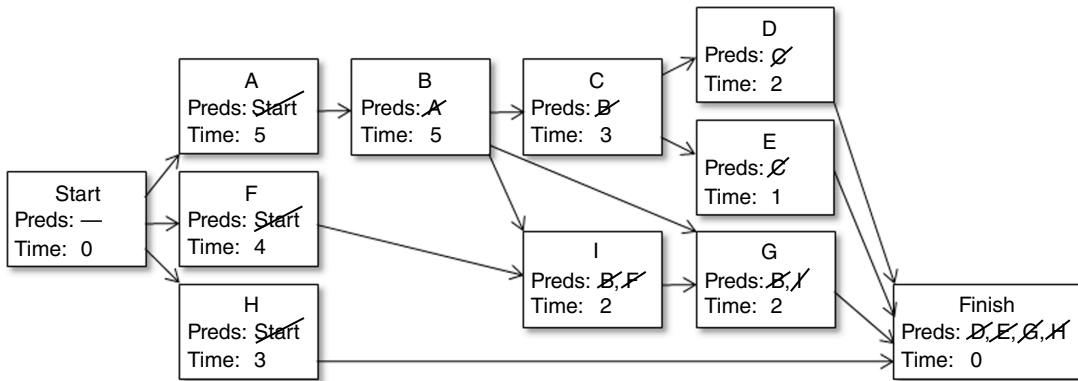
Start
Preds: —
Time: 0

A
Preds: Start
Time: 5

F
Preds: Start
Time: 4

H
Preds: Start
Time: 3

B
Preds: A
Time: 5

C
Preds: B
Time: 3

I
Preds: B, F
Time: 2

D
Preds: C
Time: 2

E
Preds: C
Time: 1

G
Preds: B, I
Time: 2

Finish
Preds: D, E, G, H
Time: 0